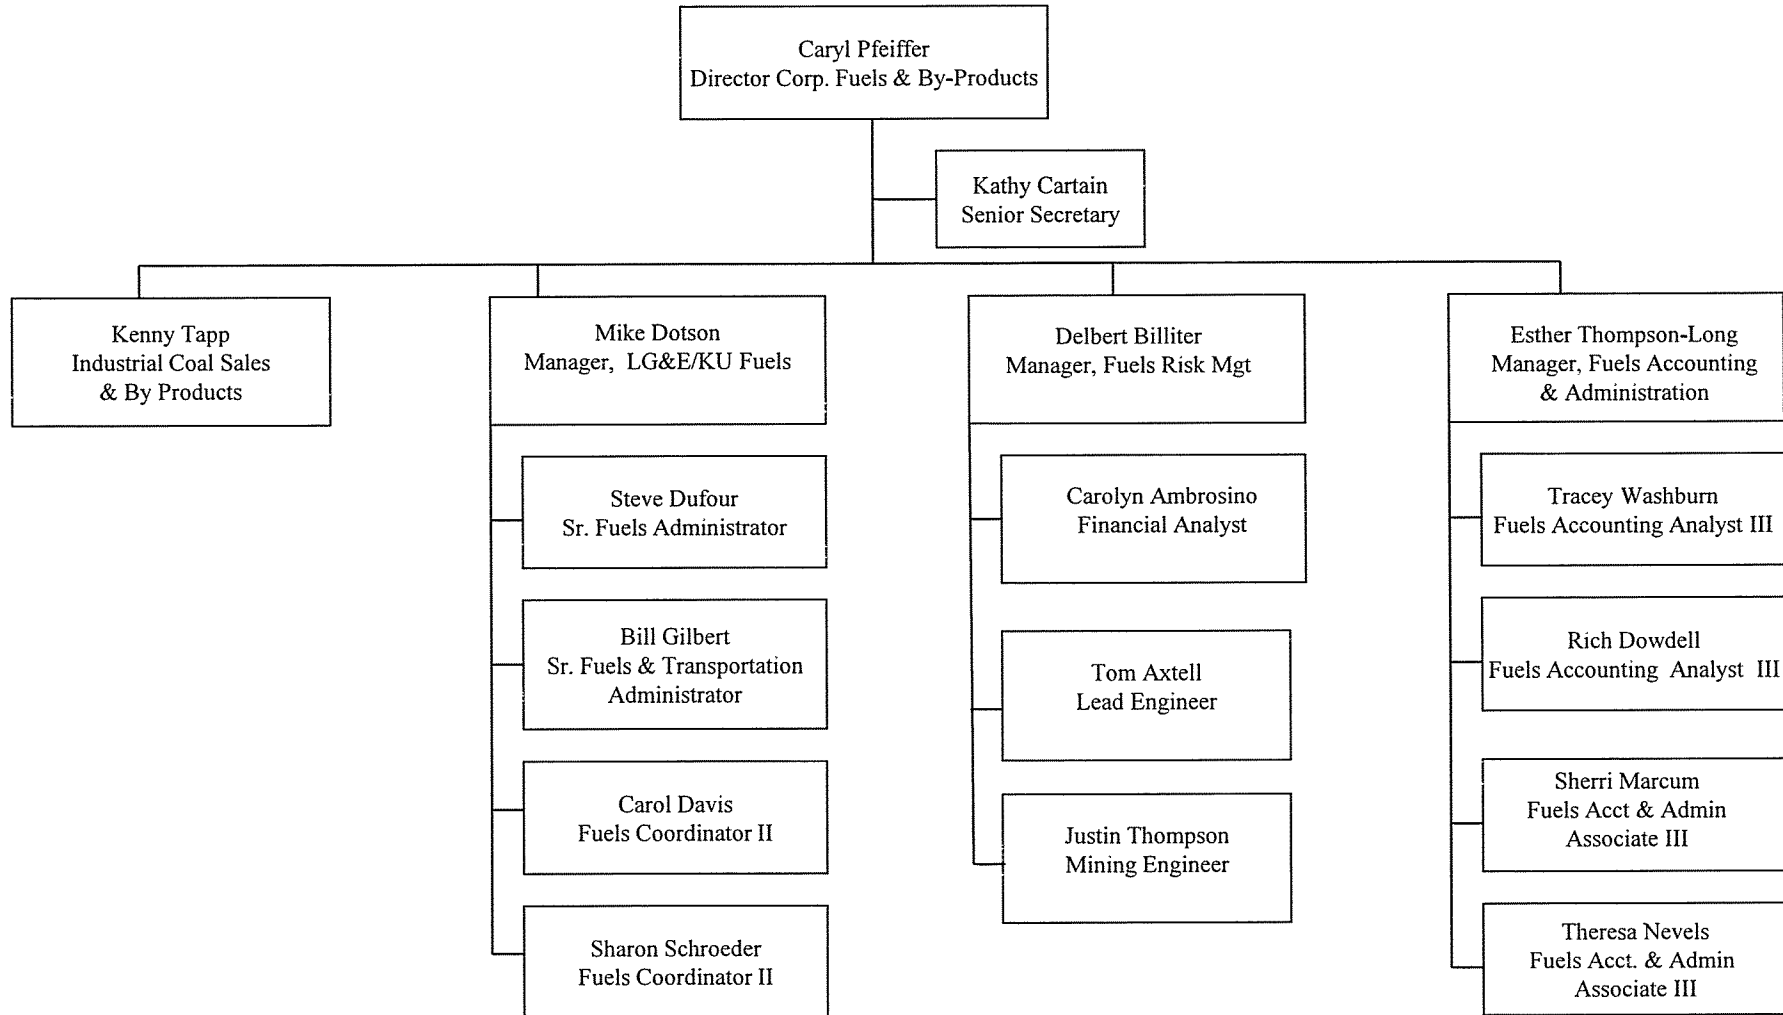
Caryl Pfeiffer
Director Corp. Fuels & By-Products

Kathy Cartain
Senior Secretary

Kenny Tapp
Industrial Coal Sales
& By Products

Mike Dotson
Manager, LG&E/KU Fuels

Steve Dufour
Sr. Fuels Administrator

Bill Gilbert
Sr. Fuels & Transportation
Administrator

Carol Davis
Fuels Coordinator II

Sharon Schroeder
Fuels Coordinator II

Delbert Billiter
Manager, Fuels Risk Mgt

Carolyn Ambrosino
Financial Analyst

Tom Axtell
Lead Engineer

Justin Thompson
Mining Engineer

Esther Thompson-Long
Manager, Fuels Accounting
& Administration

Tracey Washburn
Fuels Accounting Analyst III

Rich Dowdell
Fuels Accounting Analyst III

Sherri Marcum
Fuels Acct & Admin
Associate III

Theresa Nevels
Fuels Acct. & Admin
Associate III